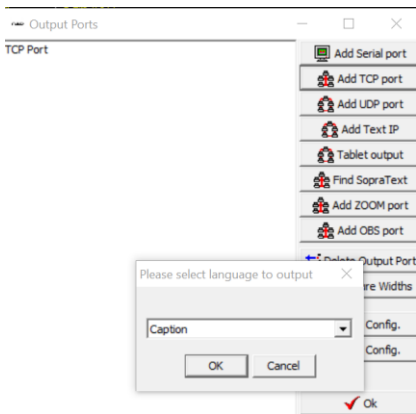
Output Ports

TCP Port

Add Serial port
Add TCP port
Add UDP port
Add Text IP
Tablet output
Find SopraText
Add ZOOM port
Add OBS port
Delete Output Port
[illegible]re Widths
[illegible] Config.
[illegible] Config.
Ok

Please select language to output
Caption
OK
Cancel